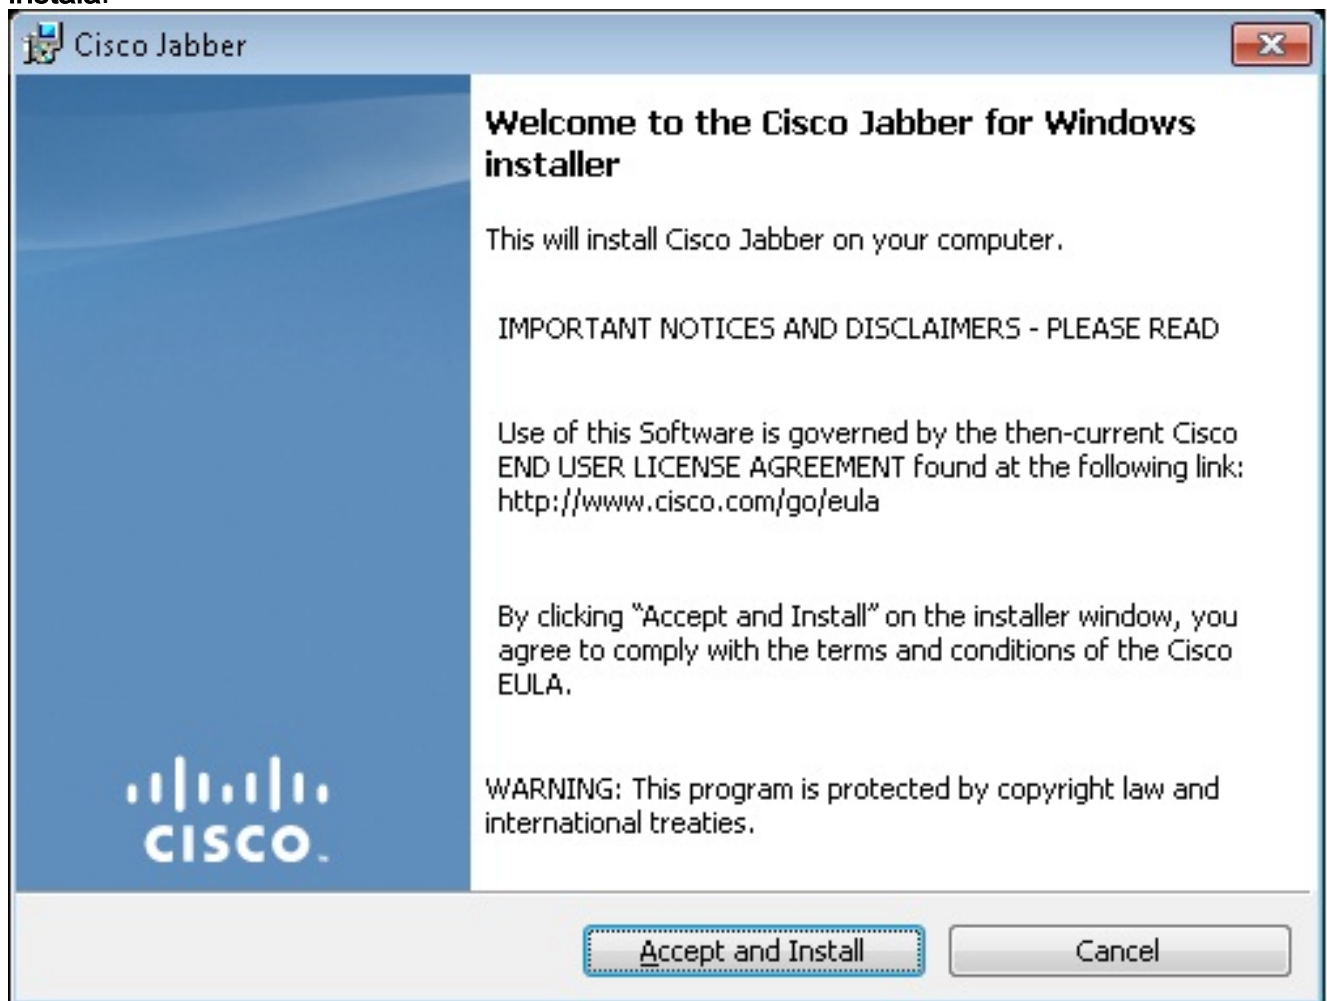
Instalar

Cisco Jabber

Welcome to the Cisco Jabber for Windows installer

This will install Cisco Jabber on your computer.

IMPORTANT NOTICES AND DISCLAIMERS - PLEASE READ

Use of this Software is governed by the then-current Cisco END USER LICENSE AGREEMENT found at the following link: http://www.cisco.com/go/eula

By clicking "Accept and Install" on the installer window, you agree to comply with the terms and conditions of the Cisco EULA.

WARNING: This program is protected by copyright law and international treaties.

cisco

Accept and Install

Cancel